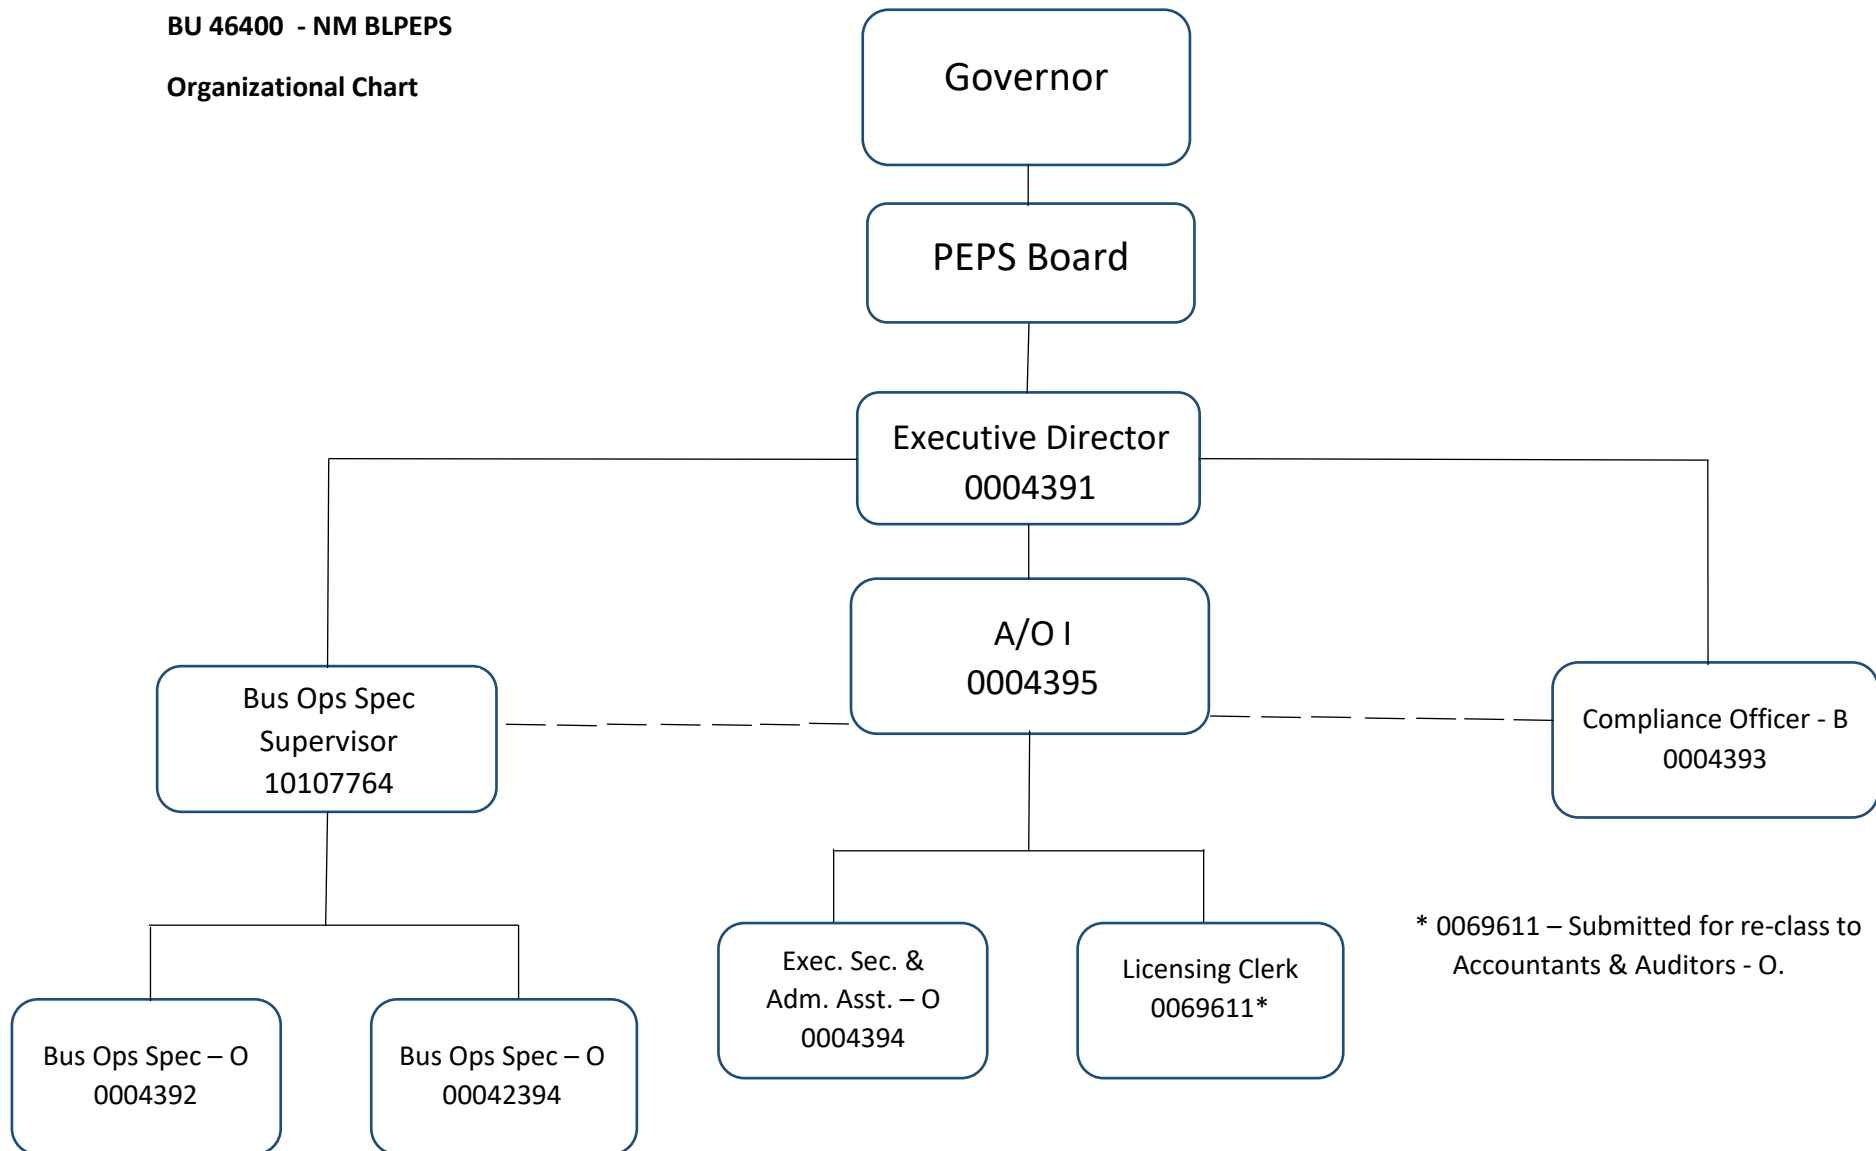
BU 46400 - NM BLPEPS

Organizational Chart

Governor

PEPS Board

Executive Director
0004391

A/O I
0004395

Bus Ops Spec
Supervisor
10107764

Compliance Officer - B
0004393

Bus Ops Spec – O
0004392

Bus Ops Spec – O
00042394

Exec. Sec. &
Adm. Asst. – O
0004394

Licensing Clerk
0069611*

* 0069611 – Submitted for re-class to Accountants & Auditors - O.